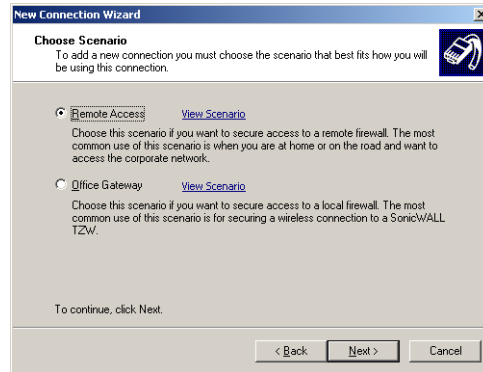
New Connection Wizard

Choose Scenario
To add a new connection you must choose the scenario that best fits how you will be using this connection.

Remote Access View Scenario

Choose this scenario if you want to secure access to a remote firewall. The most common use of this scenario is when you are at home or on the road and want to access the corporate network.

Office Gateway View Scenario

Choose this scenario if you want to secure access to a local firewall. The most common use of this scenario is for securing a wireless connection to a SonicWALL TZW.

To continue, click Next.

< Back Next > Cancel